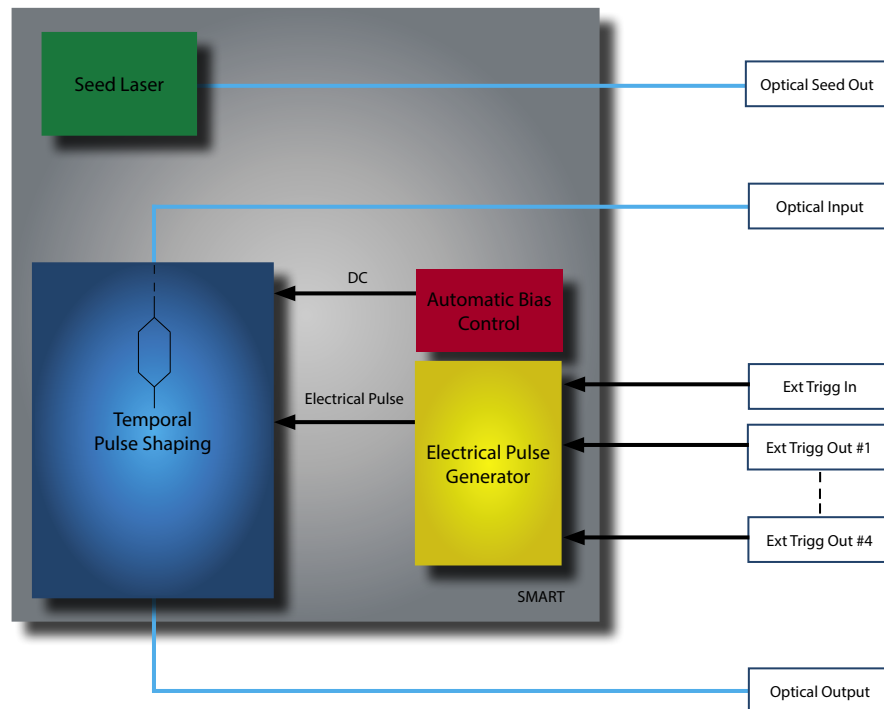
Seed Laser

Optical Seed Out

Optical Input

DC

Automatic Bias Control

Temporal Pulse Shaping

Electrical Pulse

Electrical Pulse Generator

Ext Trigg In

Ext Trigg Out #1

Ext Trigg Out #4

SMART

Optical Output